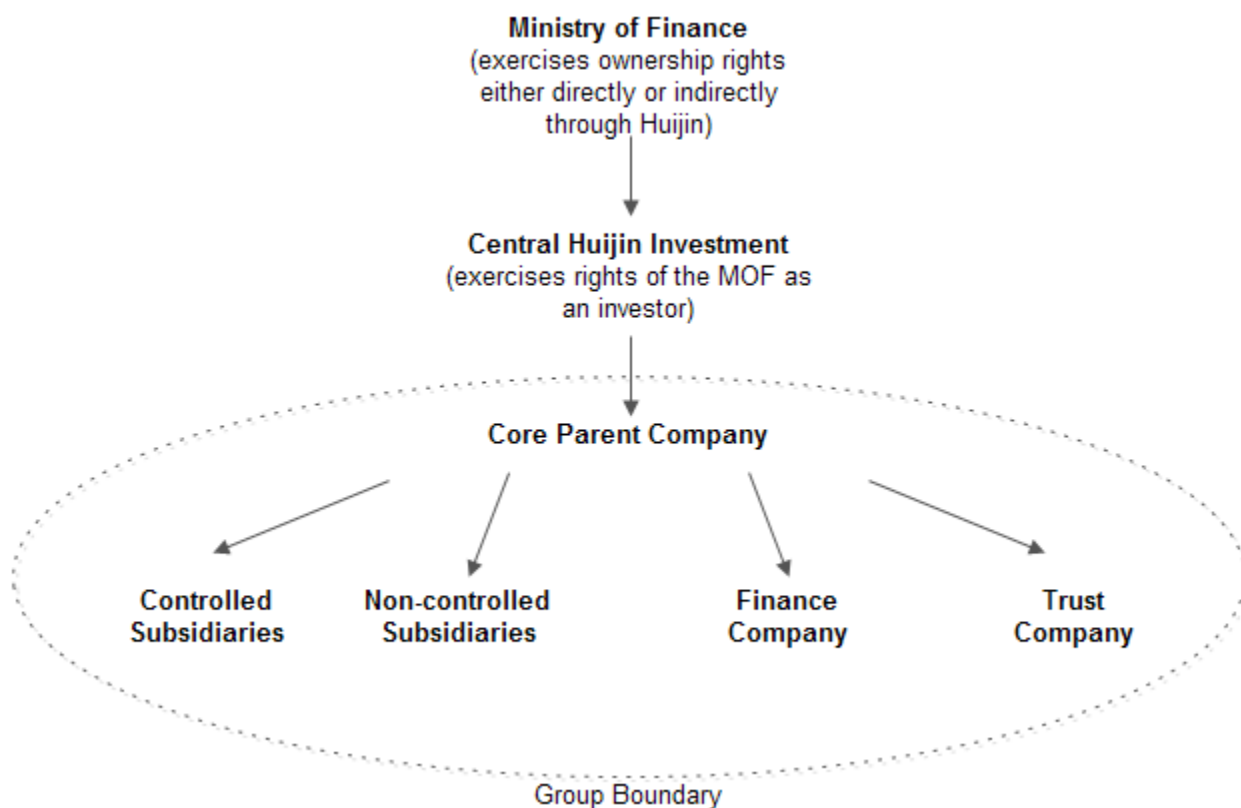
Ministry of Finance
(exercises ownership rights either directly or indirectly through Huijin)

Central Huijin Investment
(exercises rights of the MOF as an investor)

Core Parent Company

Controlled Subsidiaries

Non-controlled Subsidiaries

Finance Company

Trust Company

Group Boundary